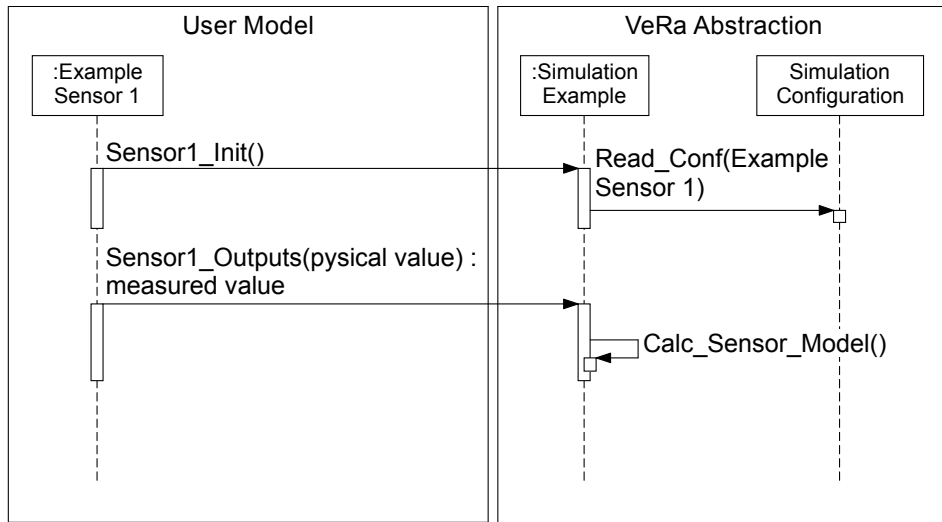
User Model

:Example Sensor 1

Sensor1_Init()

Sensor1_Outputs(pysical value) : measured value

VeRa Abstraction

:Simulation Example

Simulation Configuration

Read_Conf(Example Sensor 1)

Calc_Sensor_Model()